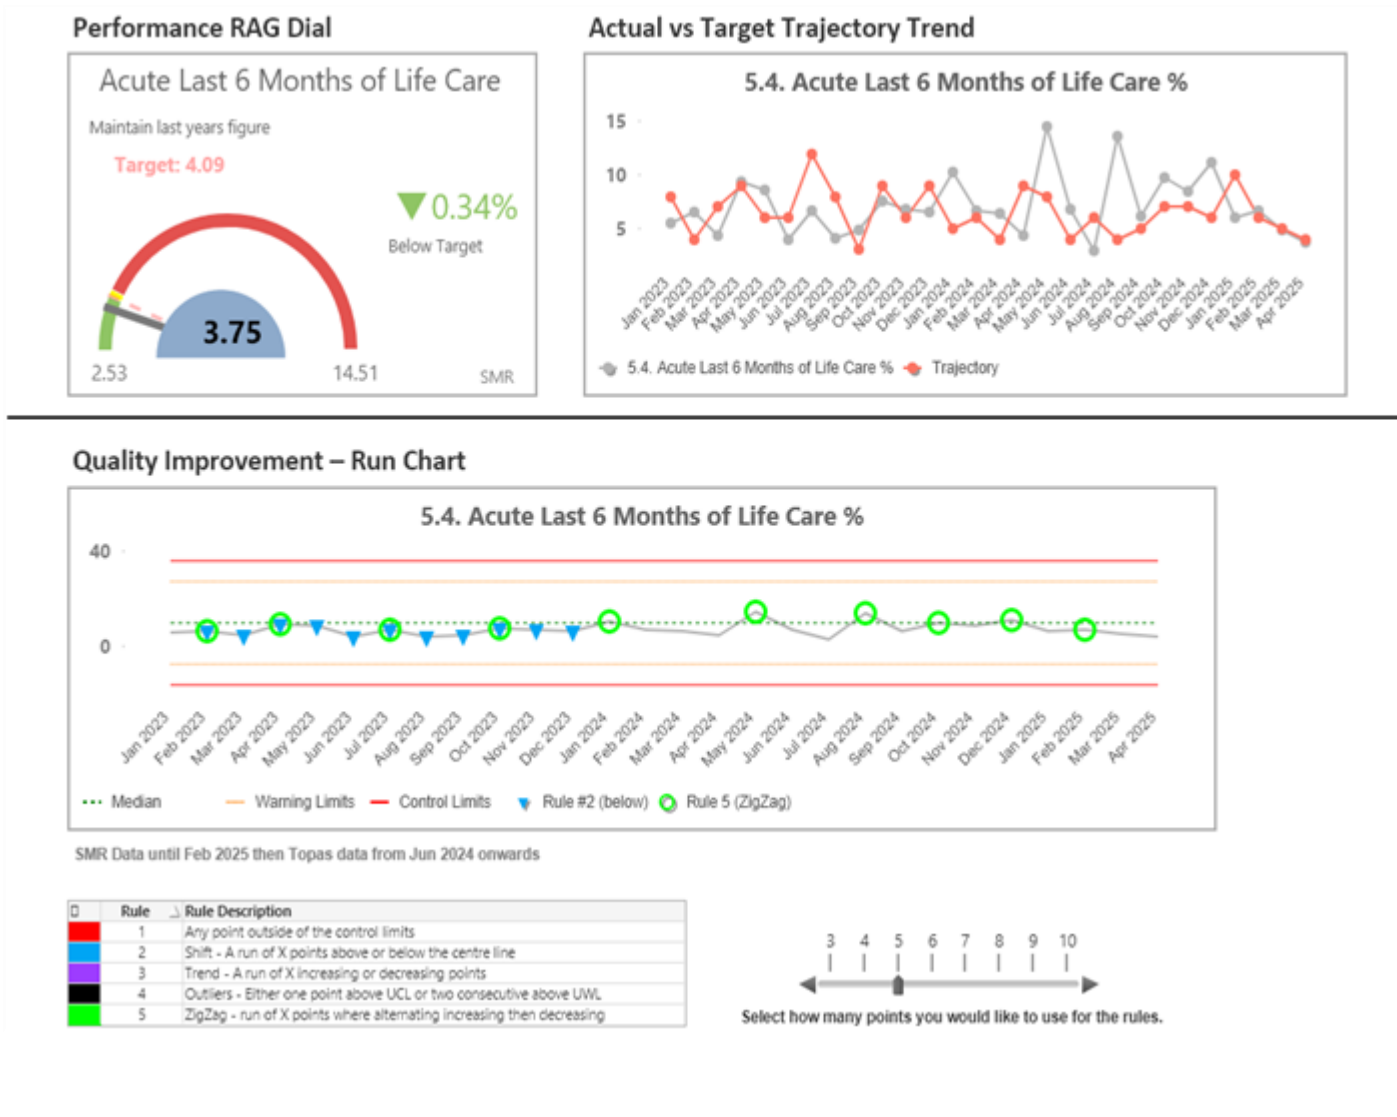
Performance RAG Dial

Acute Last 6 Months of Life Care

Maintain last years figure

Target: 4.09

0.34%

Below Target

3.75

2.53

14.51

SMR

Actual vs Target Trajectory Trend

5.4. Acute Last 6 Months of Life Care %

15
10
5

Jan 2023 Feb 2023 Mar 2023 Apr 2023 May 2023 Jun 2023 Jul 2023 Aug 2023 Sep 2023 Oct 2023 Nov 2023 Dec 2023 Jan 2024 Feb 2024 Mar 2024 Apr 2024 May 2024 Jun 2024 Jul 2024 Aug 2024 Sep 2024 Oct 2024 Nov 2024 Dec 2024 Jan 2025 Feb 2025 Mar 2025 Apr 2025

5.4. Acute Last 6 Months of Life Care % Trajectory

Quality Improvement – Run Chart

5.4. Acute Last 6 Months of Life Care %

40
0

Jan 2023 Feb 2023 Mar 2023 Apr 2023 May 2023 Jun 2023 Jul 2023 Aug 2023 Sep 2023 Oct 2023 Nov 2023 Dec 2023 Jan 2024 Feb 2024 Mar 2024 Apr 2024 May 2024 Jun 2024 Jul 2024 Aug 2024 Sep 2024 Oct 2024 Nov 2024 Dec 2024 Jan 2025 Feb 2025 Mar 2025 Apr 2025

Median Warning Limits Control Limits Rule #2 (below) Rule 5 (ZigZag)

SMR Data until Feb 2025 then Topas data from Jun 2024 onwards

| | Rule | Rule Description |
|---|---|---|
| | 1 | Any point outside of the control limits |
| | 2 | Shift - A run of X points above or below the centre line |
| | 3 | Trend - A run of X increasing or decreasing points |
| | 4 | Outliers - Either one point above UCL or two consecutive above UWL |
| | 5 | ZigZag - run of X points where alternating increasing then decreasing |

3 4 5 6 7 8 9 10

Select how many points you would like to use for the rules.